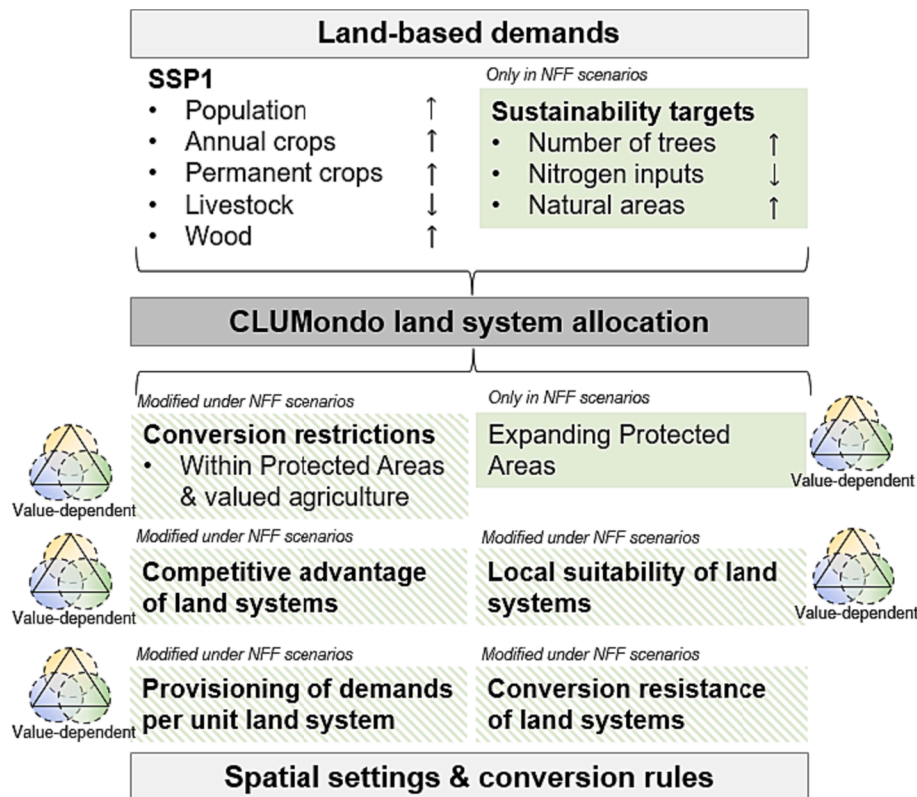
Land-based demands

SSP1
- Population ↑
- Annual crops ↑
- Permanent crops ↑
- Livestock ↓
- Wood ↑

Only in NFF scenarios
Sustainability targets
- Number of trees ↑
- Nitrogen inputs ↓
- Natural areas ↑

CLUMondo land system allocation

Modified under NFF scenarios
Conversion restrictions
- Within Protected Areas & valued agriculture

Value-dependent

Only in NFF scenarios
Expanding Protected Areas

Value-dependent

Modified under NFF scenarios
Competitive advantage of land systems

Value-dependent

Modified under NFF scenarios
Local suitability of land systems

Value-dependent

Modified under NFF scenarios
Provisioning of demands per unit land system

Value-dependent

Modified under NFF scenarios
Conversion resistance of land systems

Spatial settings & conversion rules